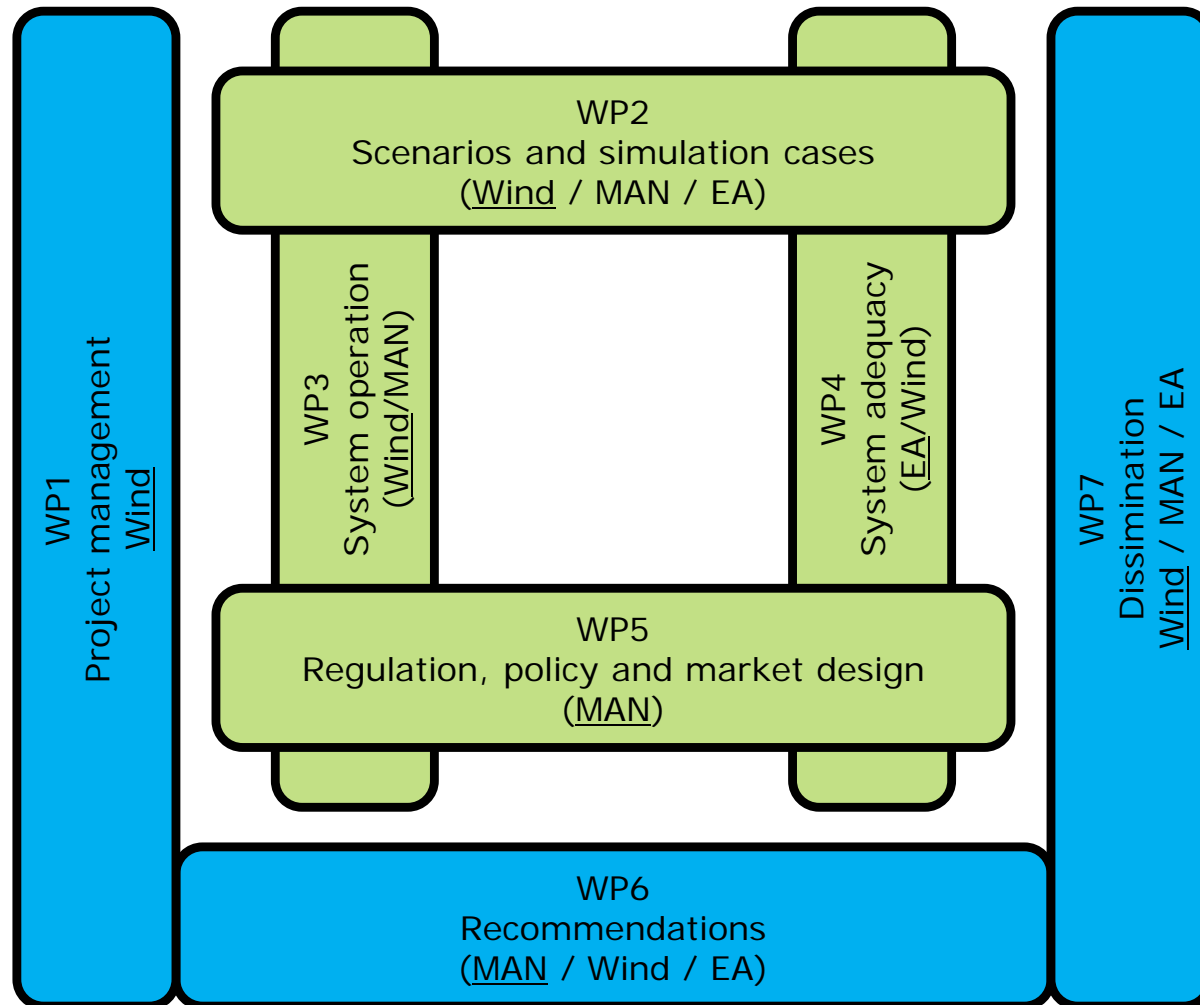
WP1
Project management
Wind

WP2
Scenarios and simulation cases
(Wind / MAN / EA)

WP3
System operation
(Wind/MAN)

WP4
System adequacy
(EA/Wind)

WP5
Regulation, policy and market design
(MAN)

WP6
Recommendations
(MAN / Wind / EA)

WP7
Dissimination
Wind / MAN / EA